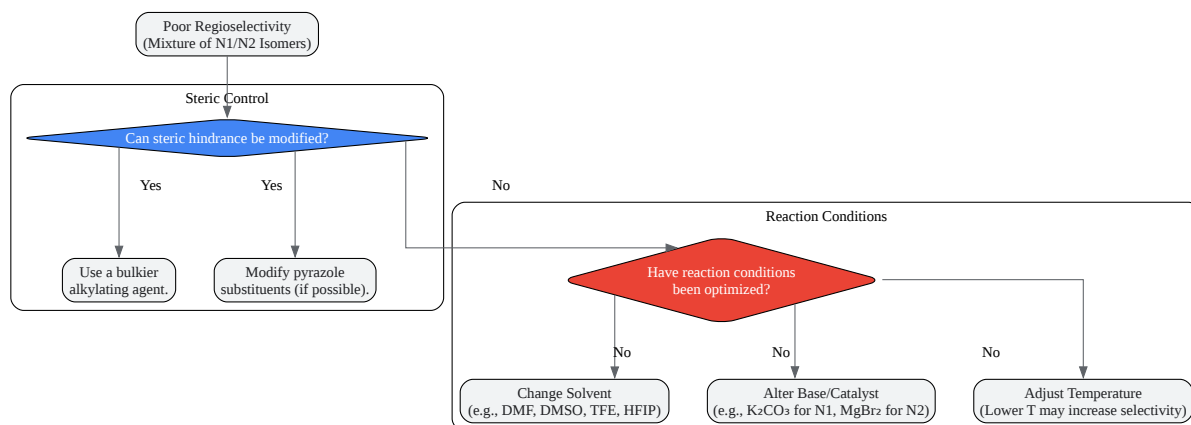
Poor Regioselectivity
(Mixture of N1/N2 Isomers)

Steric Control

Can steric hindrance be modified?

Yes

Yes

Use a bulkier alkylating agent.

Modify pyrazole substituents (if possible).

No

Reaction Conditions

Have reaction conditions been optimized?

No

No

No

Change Solvent
(e.g., DMF, DMSO, TFE, HFIP)

Alter Base/Catalyst
(e.g., $K_2CO_3$ for N1, $MgBr_2$ for N2)

Adjust Temperature
(Lower T may increase selectivity)